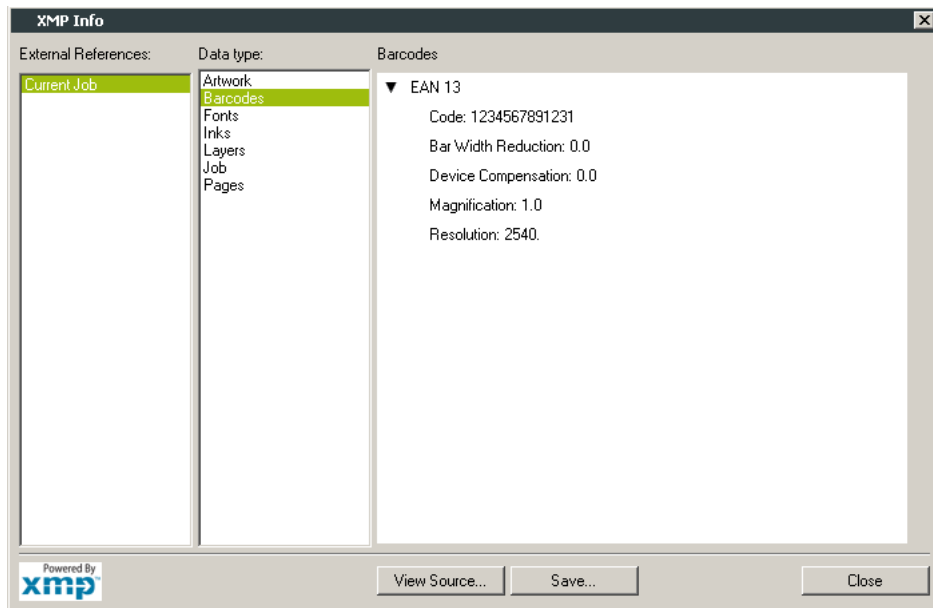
XMP Info

External References:

Current Job

Data type:

Artwork
Barcodes
Fonts
Inks
Layers
Job
Pages

Barcodes

▼ EAN 13

Code: 1234567891231

Bar Width Reduction: 0.0

Device Compensation: 0.0

Magnification: 1.0

Resolution: 2540.

Powered By
xmp

View Source...

Save...

Close